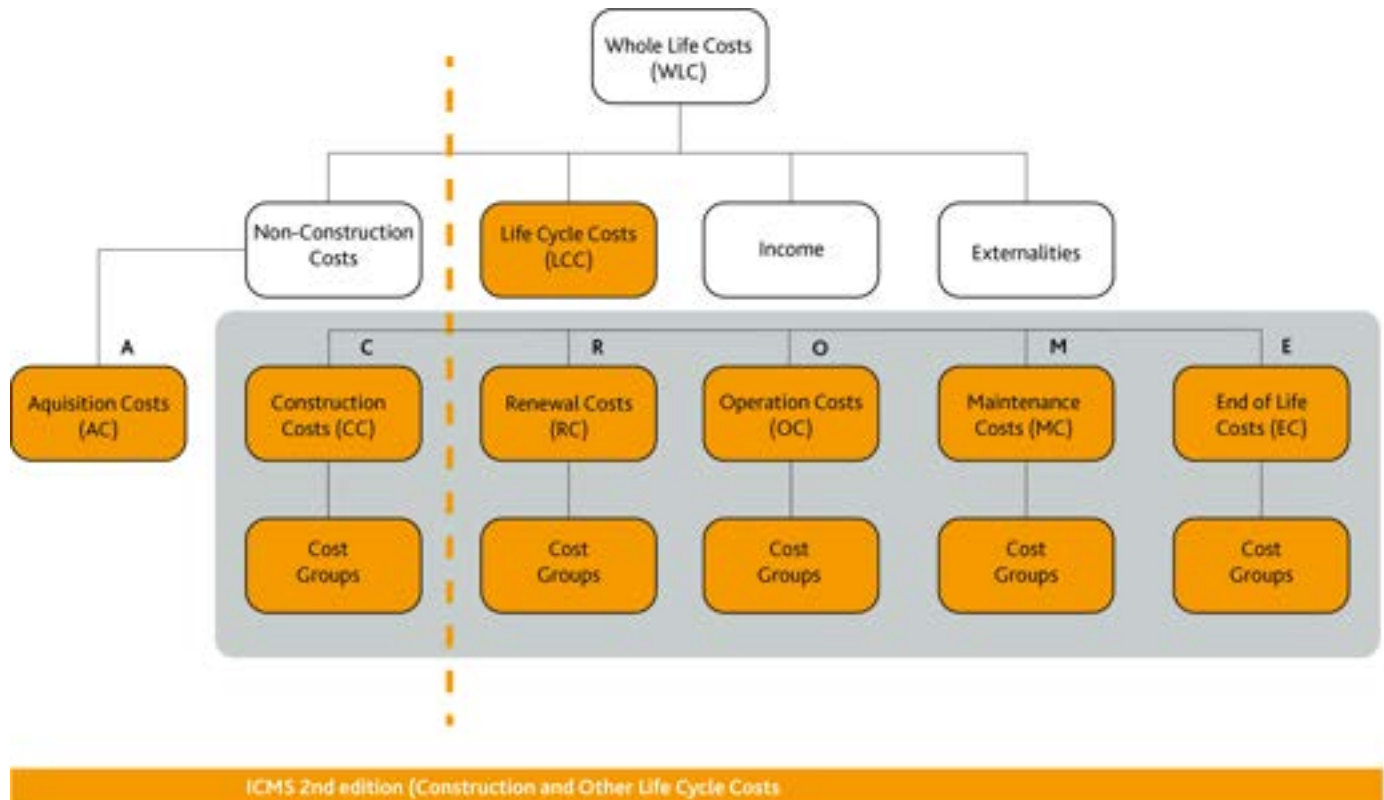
Whole Life Costs (WLC)

Non-Construction Costs

Life Cycle Costs (LCC)

Income

Externalities

A

Aquisition Costs (AC)

C

Construction Costs (CC)

Cost Groups

R

Renewal Costs (RC)

Cost Groups

O

Operation Costs (OC)

Cost Groups

M

Maintenance Costs (MC)

Cost Groups

E

End of Life Costs (EC)

Cost Groups

ICMS 2nd edition (Construction and Other Life Cycle Costs